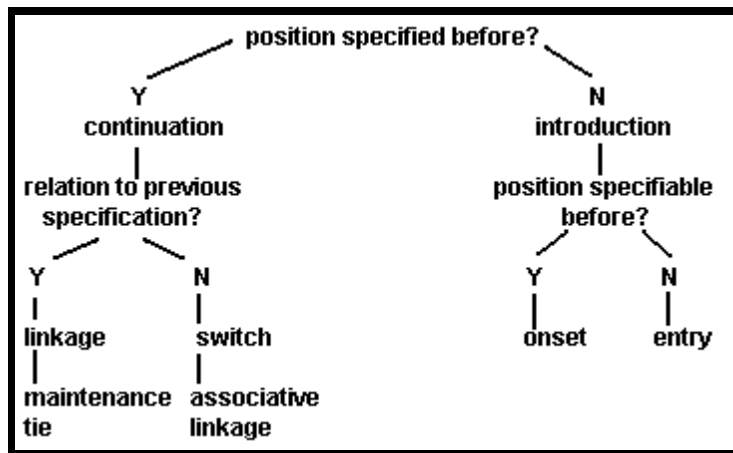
position specified before?

Y
continuation

relation to previous specification?

Y
linkage
maintenance tie

N
switch
associative linkage

N
introduction

position specifiable before?

Y
onset

N
entry